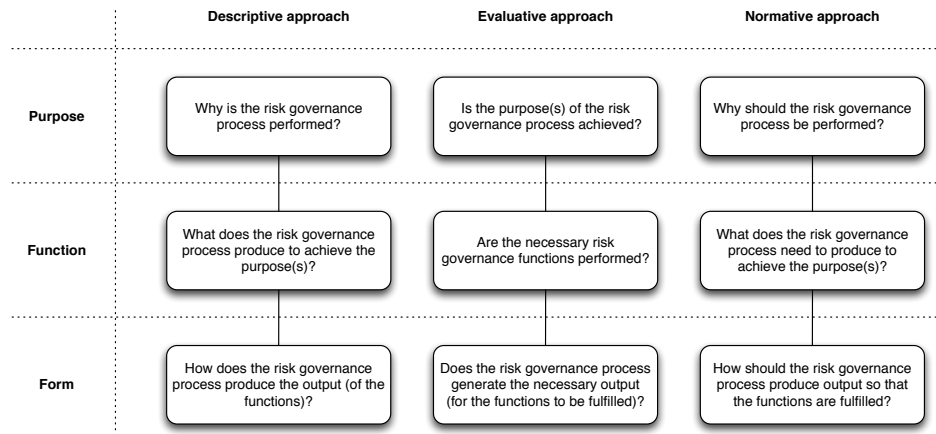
| | Descriptive approach | Evaluative approach | Normative approach |
|---|---|---|---|
| Purpose | Why is the risk governance process performed? | Is the purpose(s) of the risk governance process achieved? | Why should the risk governance process be performed? |
| Function | What does the risk governance process produce to achieve the purpose(s)? | Are the necessary risk governance functions performed? | What does the risk governance process need to produce to achieve the purpose(s)? |
| Form | How does the risk governance process produce the output (of the functions)? | Does the risk governance process generate the necessary output (for the functions to be fulfilled)? | How should the risk governance process produce output so that the functions are fulfilled? |